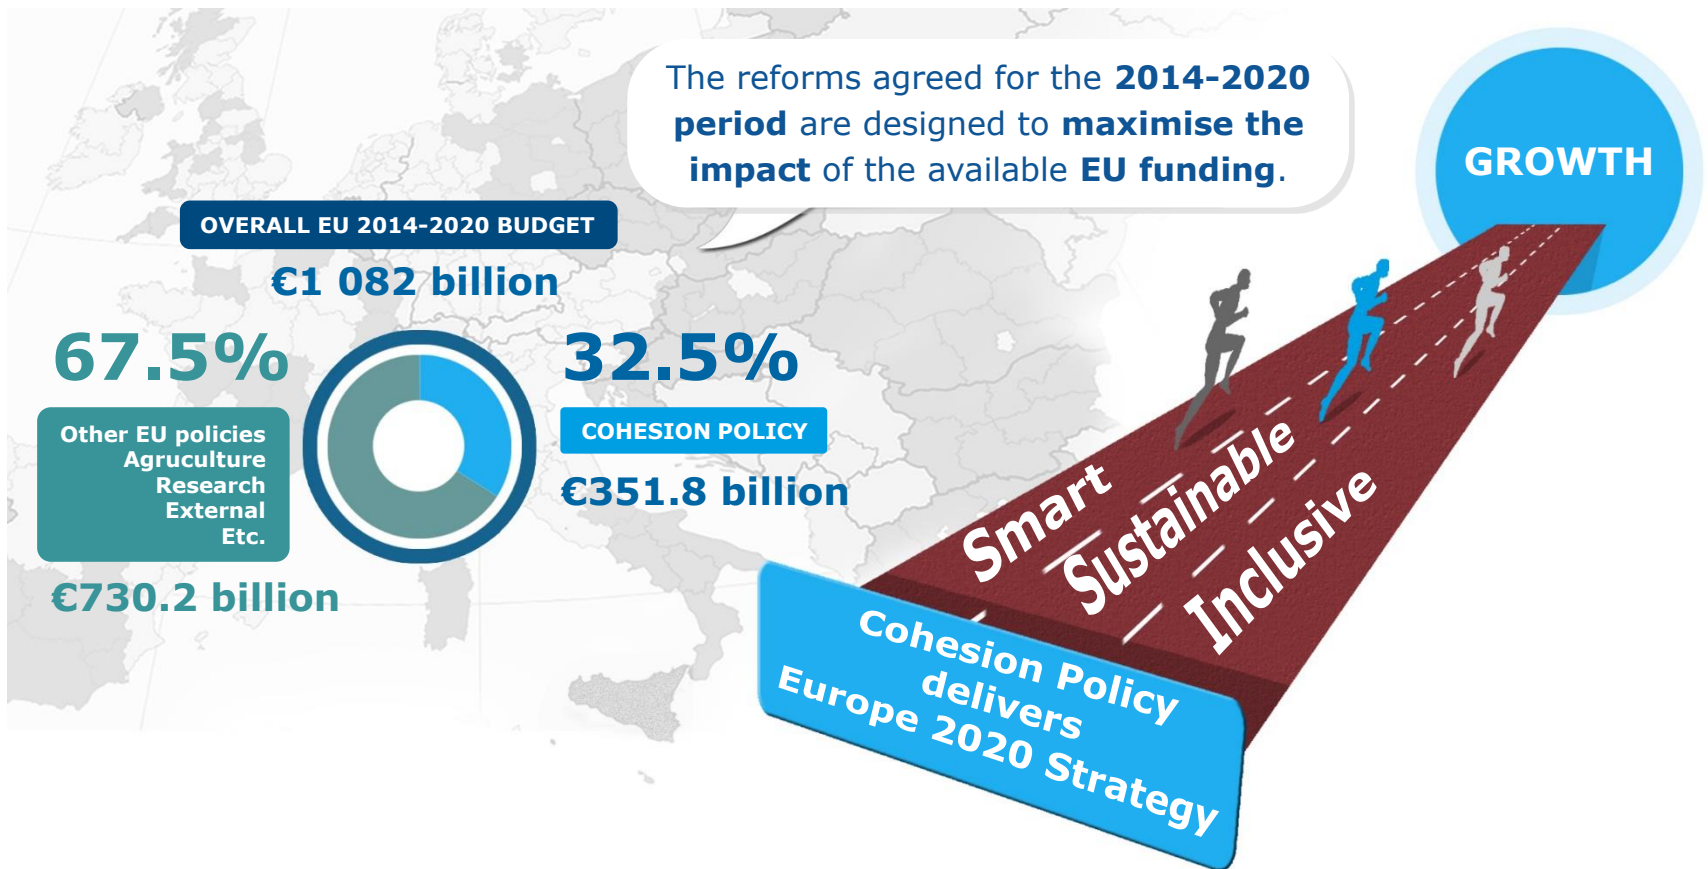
The reforms agreed for the **2014-2020 period** are designed to **maximise the impact** of the available **EU funding**.

GROWTH

OVERALL EU 2014-2020 BUDGET

€1 082 billion

67.5%

Other EU policies
Agruculture
Research
External
Etc.

€730.2 billion

32.5%

COHESION POLICY

€351.8 billion

Smart

Sustainable

Inclusive

Cohesion Policy delivers Europe 2020 Strategy